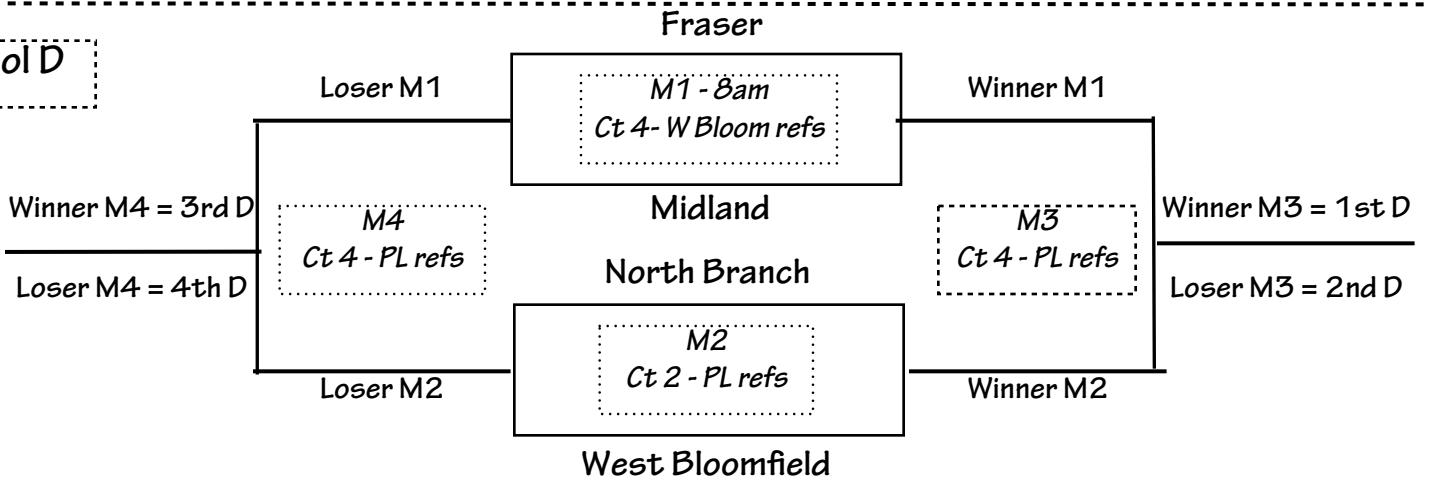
ol D

Fraser

Loser M1

M1 - 8am
Ct 4- W Bloom refs

Winner M1

Midland

Winner M4 = 3rd D

M4
Ct 4 - PL refs

Loser M4 = 4th D

M3
Ct 4 - PL refs

Winner M3 = 1st D

Loser M3 = 2nd D

North Branch

M2
Ct 2 - PL refs

Loser M2

Winner M2

West Bloomfield